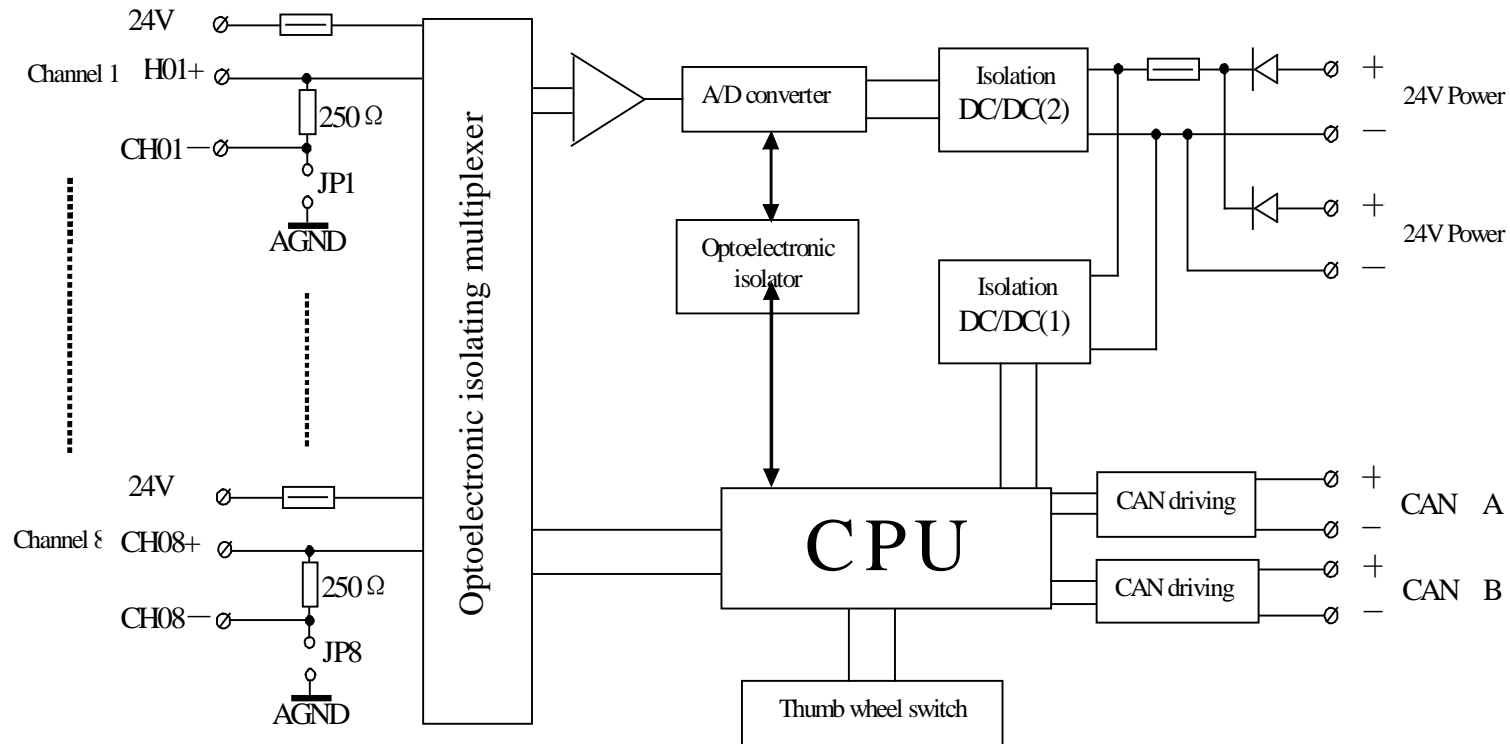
24V

Channel 1 H01+

250 Ω

CH01 −

JP1

AGND

24V

Channel 8 CH08+

250 Ω

CH08 −

JP8

AGND

Optoelectronic isolating multiplexer

A/D converter

Optoelectronic isolator

Isolation DC/DC(2)

Isolation DC/DC(1)

+ 24V Power −

+ 24V Power −

CPU

CAN driving

CAN driving

+ CAN A −

+ CAN B −

Thumb wheel switch